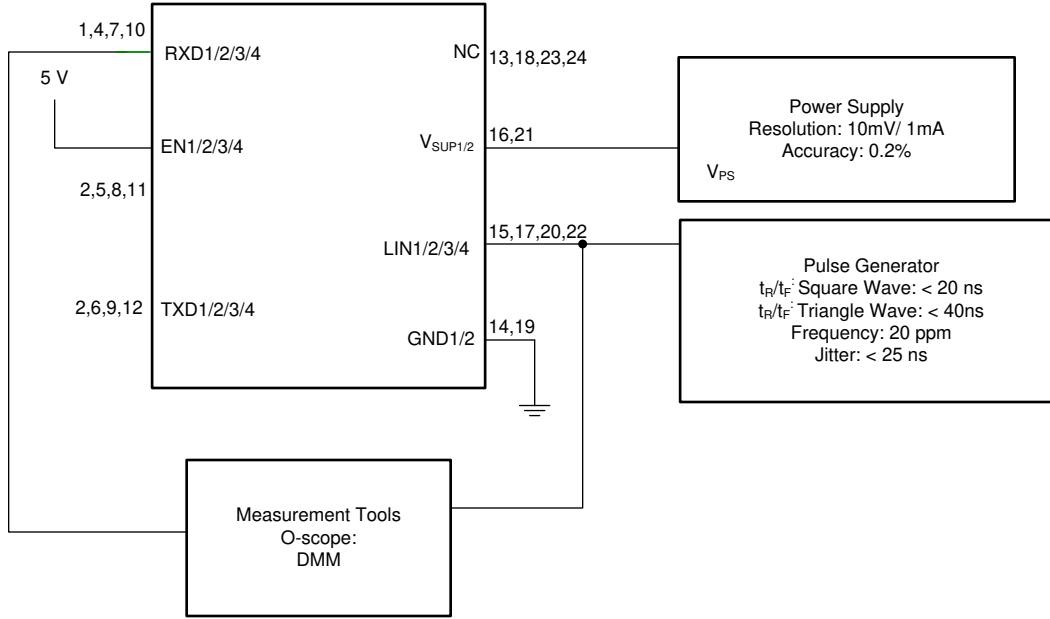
1,4,7,10

RXD1/2/3/4

NC

13,18,23,24

5 V

EN1/2/3/4

$V_{SUP1/2}$

16,21

Power Supply
Resolution: 10mV/ 1mA
Accuracy: 0.2%

$V_{PS}$

2,5,8,11

LIN1/2/3/4

15,17,20,22

Pulse Generator
$t_R/t_F$: Square Wave: < 20 ns
$t_R/t_F$: Triangle Wave: < 40ns
Frequency: 20 ppm
Jitter: < 25 ns

2,6,9,12

TXD1/2/3/4

14,19

GND1/2

Measurement Tools
O-scope:
DMM